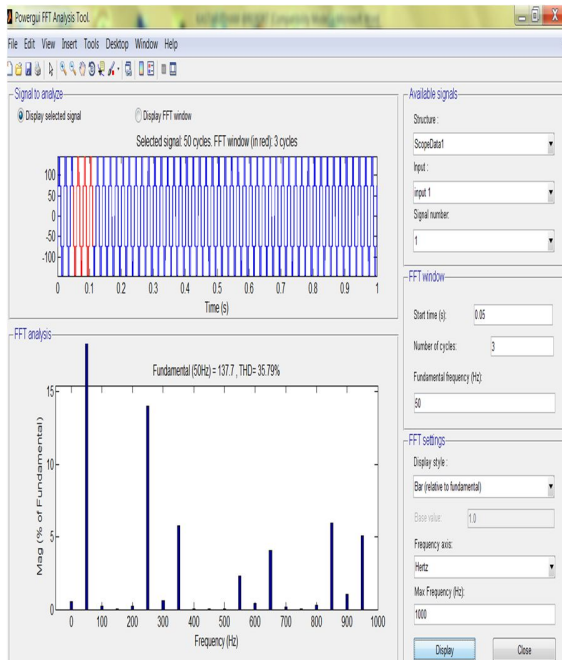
Powergui FFT Analysis Tool

File Edit View Insert Tools Desktop Window Help

Signal to analyze

Display selected signal

Display FFT window

Selected signal: 50 cycles. FFT window (in red): 3 cycles

100
50
0
-50
-100

0 0.1 0.2 0.3 0.4 0.5 0.6 0.7 0.8 0.9 1

Time (s)

FFT analysis

Fundamental (50Hz) = 137.7 , THD= 35.79%

15
10
5
0

Mag (% of Fundamental)

0 100 200 300 400 500 600 700 800 900 1000

Frequency (Hz)

Available signals

Structure :

ScopeData1

Input :

input 1

Signal number:

1

FFT window

Start time (s): 0.05

Number of cycles: 3

Fundamental frequency (Hz):

50

FFT settings

Display style :

Bar (relative to fundamental)

Base value: 1.0

Frequency axis:

Hertz

Max Frequency (Hz):

1000

Display

Close